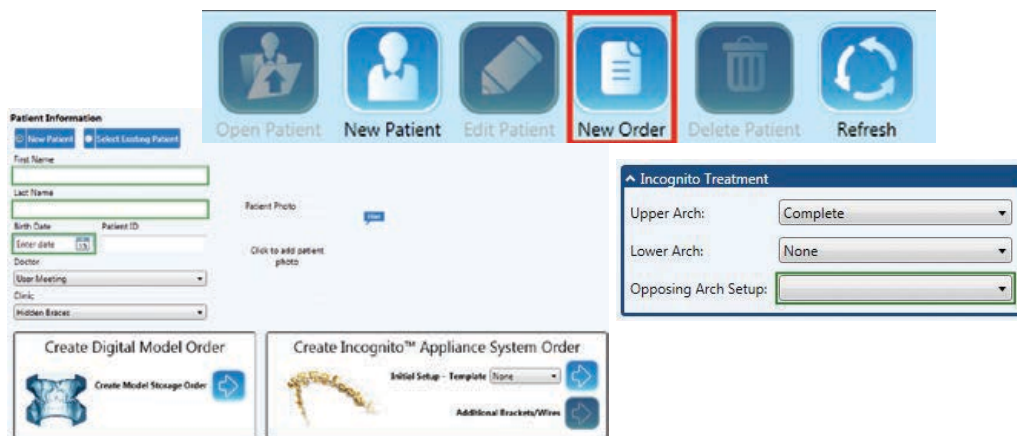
Open Patient New Patient Edit Patient New Order Delete Patient Refresh

Patient Information

New Patient Select Existing Patient

First Name

Last Name

Birth Date Patient ID

Enter date 15

Doctor

User Meeting

Clinic

Hidden Braces

Patient Photo

Click to add patient photo

Create Digital Model Order

Create Model Storage Order

Create Incognito™ Appliance System Order

Initial Setup - Template None

Additional Brackets/Wires

Incognito Treatment

Upper Arch: Complete

Lower Arch: None

Opposing Arch Setup: